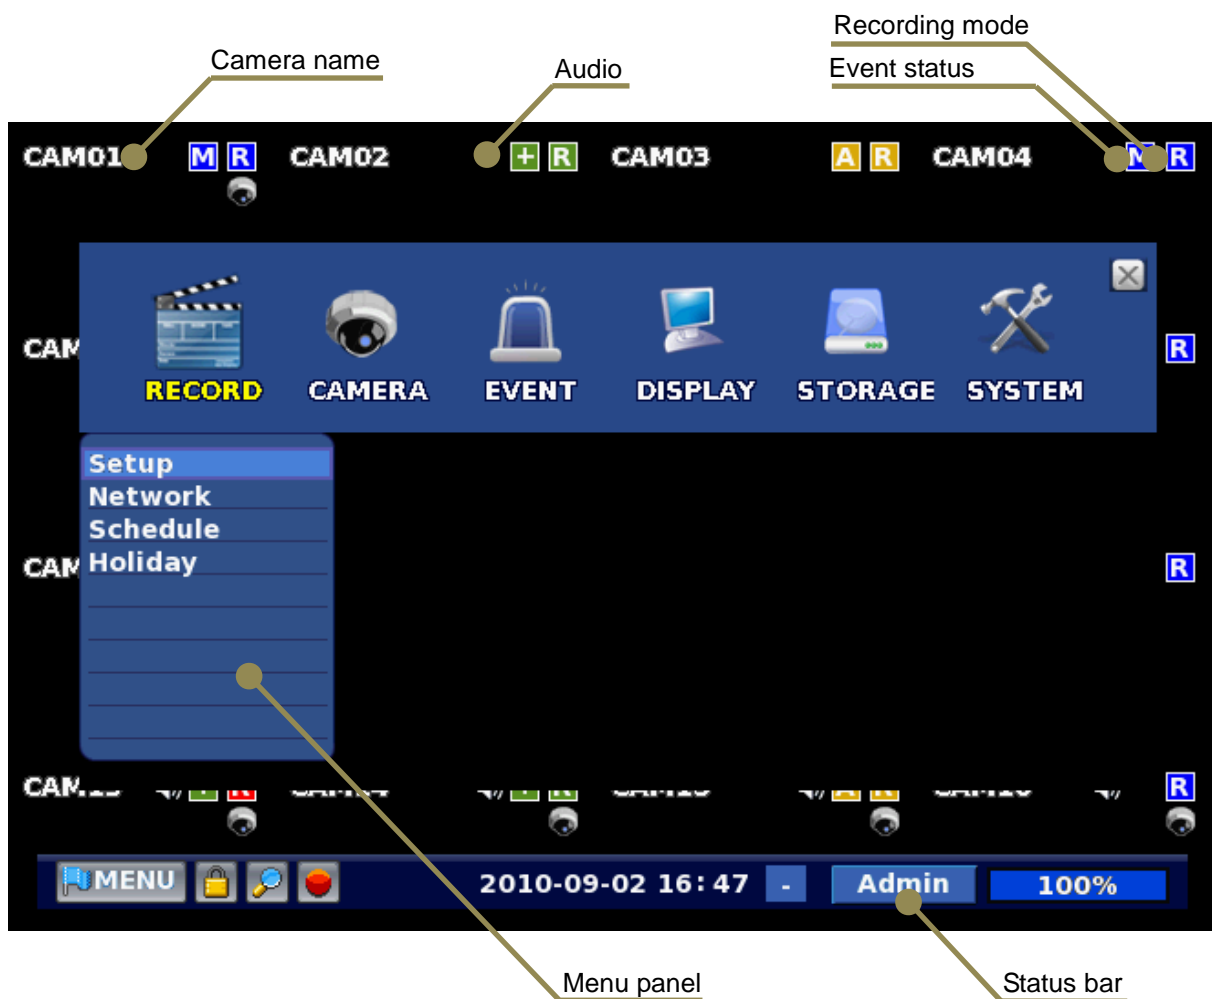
Recording mode
Camera name
Audio
Event status

CAM01 M R CAM02 + R CAM03 A R CAM04 M R

CAM R

RECORD CAMERA EVENT DISPLAY STORAGE SYSTEM

Setup
Network
Schedule
Holiday

CAM R

CAM R

MENU 2010-09-02 16:47 - Admin 100%

Menu panel
Status bar